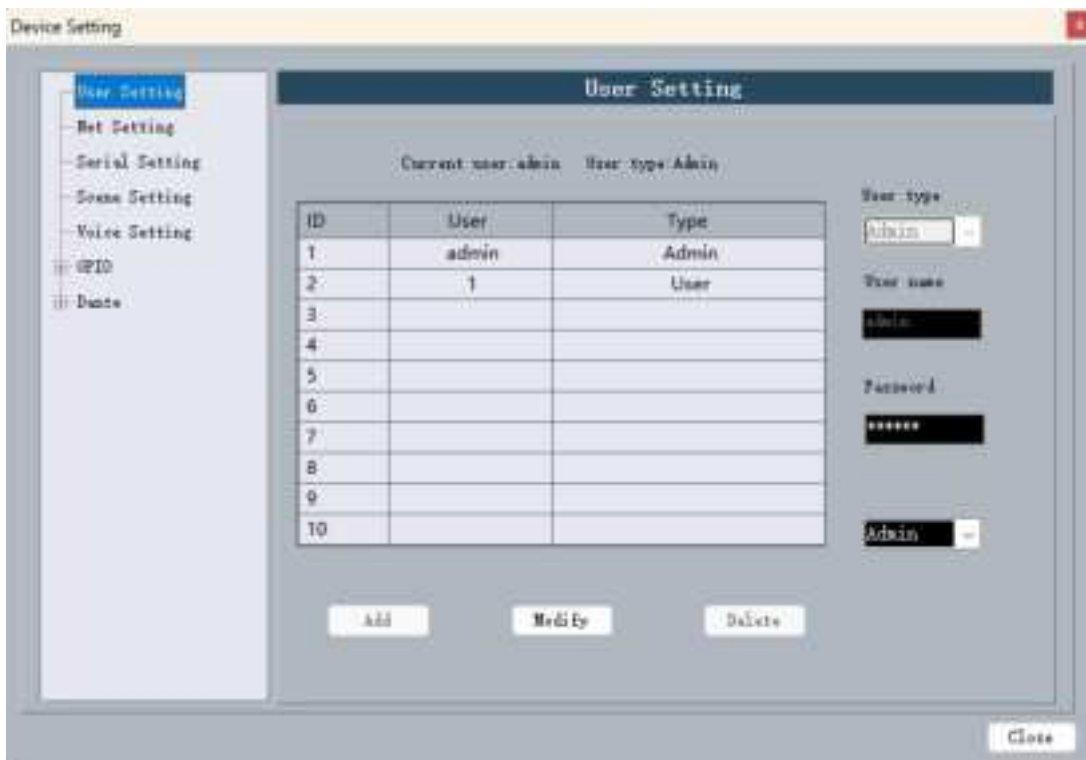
Device Setting

User Setting
Net Setting
Serial Setting
Scene Setting
Voice Setting
GPIO
Dante

User Setting

Current user admin User type Admin

| ID | User | Type |
|---|---|---|
| 1 | admin | Admin |
| 2 | 1 | User |
| 3 | | |
| 4 | | |
| 5 | | |
| 6 | | |
| 7 | | |
| 8 | | |
| 9 | | |
| 10 | | |

User type
Admin
User name
admin
Password
******
Admin

Add
Modify
Delete

Close